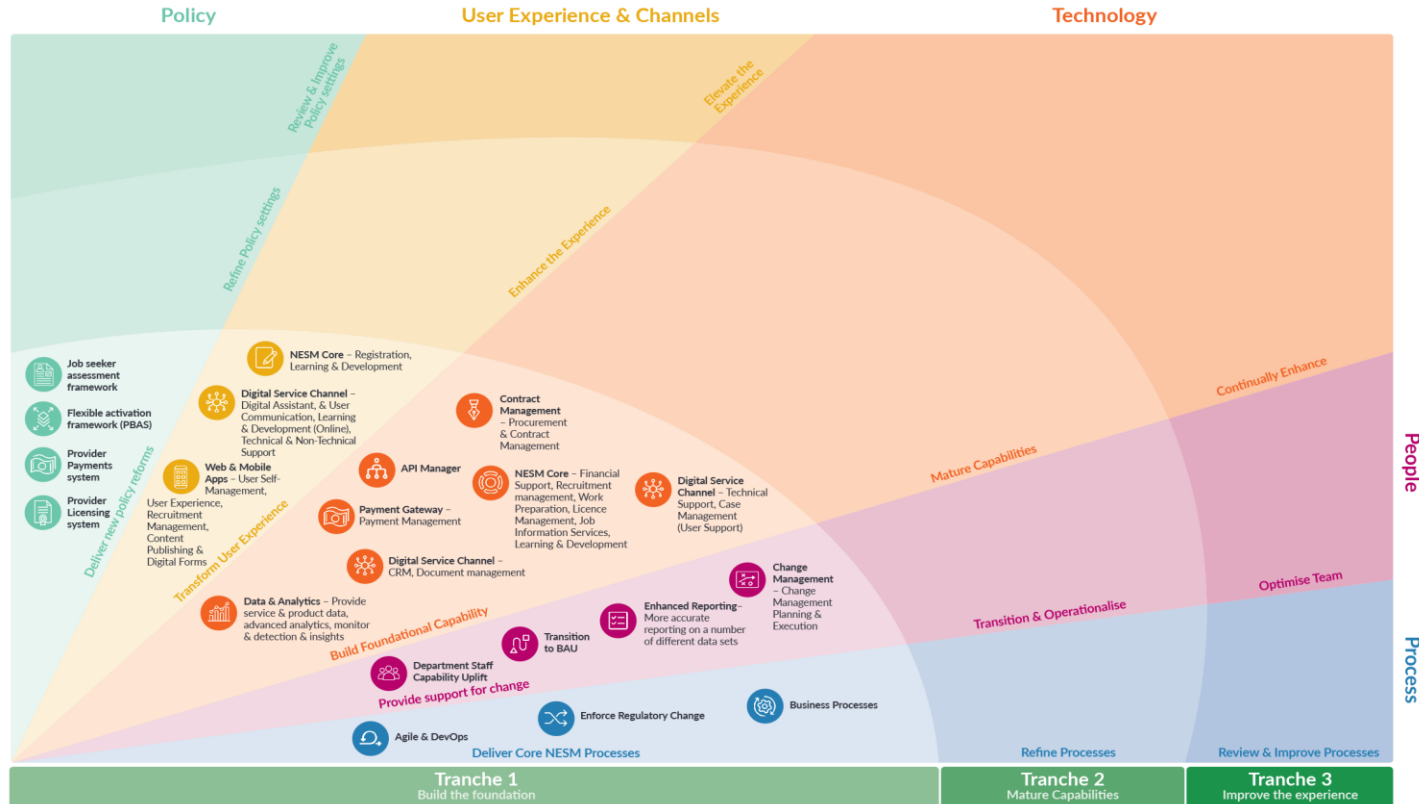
Policy

User Experience & Channels

Technology

Review & Improve Policy settings

Elevate the Experience

Refine Policy settings

Enhance the Experience

Continually Enhance

People

Mature Capabilities

Deliver new policy reforms

Transform User Experience

Build Foundational Capability

Optimise Team

Transition & Operationalise

Provide support for change

Process

Job seeker assessment framework

Flexible activation framework (PBAS)

Provider Payments system

Provider Licensing system

NESM Core – Registration, Learning & Development

Digital Service Channel – Digital Assistant, & User Communication, Learning & Development (Online), Technical & Non-Technical Support

Web & Mobile Apps – User Self-Management, User Experience, Recruitment Management, Content Publishing & Digital Forms

Contract Management – Procurement & Contract Management

API Manager

NESM Core – Financial Support, Recruitment management, Work Preparation, Licence Management, Job Information Services, Learning & Development

Digital Service Channel – Technical Support, Case Management (User Support)

Payment Gateway – Payment Management

Digital Service Channel – CRM, Document management

Change Management – Change Management Planning & Execution

Data & Analytics – Provide service & product data, advanced analytics, monitor & detection & insights

Enhanced Reporting– More accurate reporting on a number of different data sets

Transition to BAU

Department Staff Capability Uplift

Business Processes

Enforce Regulatory Change

Agile & DevOps

Deliver Core NESM Processes

Refine Processes

Review & Improve Processes

Tranche 1
Build the foundation

Tranche 2
Mature Capabilities

Tranche 3
Improve the experience